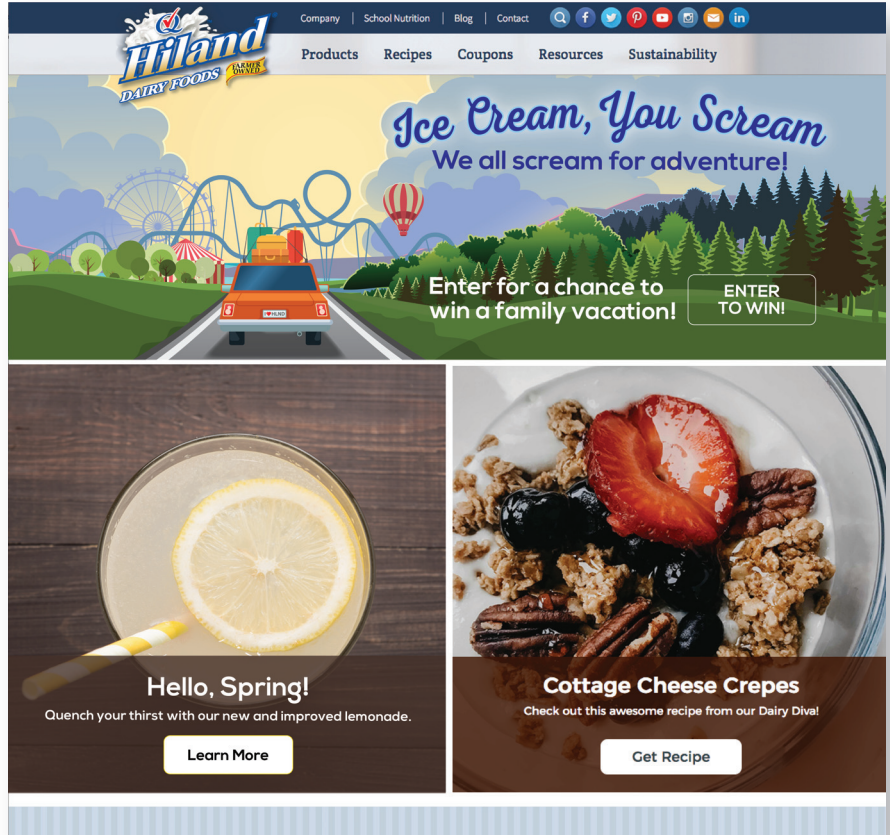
Hiland DAIRY FOODS FARMER OWNED

Company | School Nutrition | Blog | Contact

Products Recipes Coupons Resources Sustainability

Ice Cream, You Scream
We all scream for adventure!

Enter for a chance to win a family vacation!

ENTER TO WIN!

I ♥ HLND

Hello, Spring!
Quench your thirst with our new and improved lemonade.

Learn More

Cottage Cheese Crepes
Check out this awesome recipe from our Dairy Diva!

Get Recipe